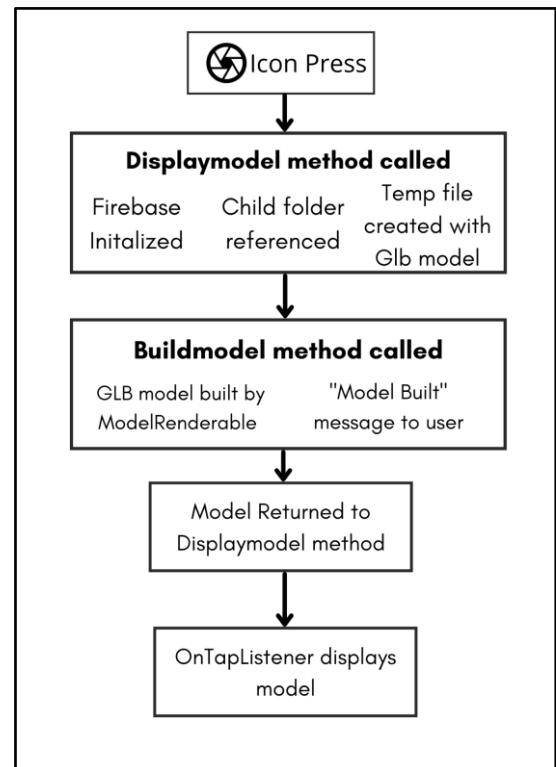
Icon Press

**Displaymodel method called**

Firebase Initalized

Child folder referenced

Temp file created with Glb model

**Buildmodel method called**

GLB model built by ModelRenderable

"Model Built" message to user

Model Returned to Displaymodel method

OnTapListener displays model